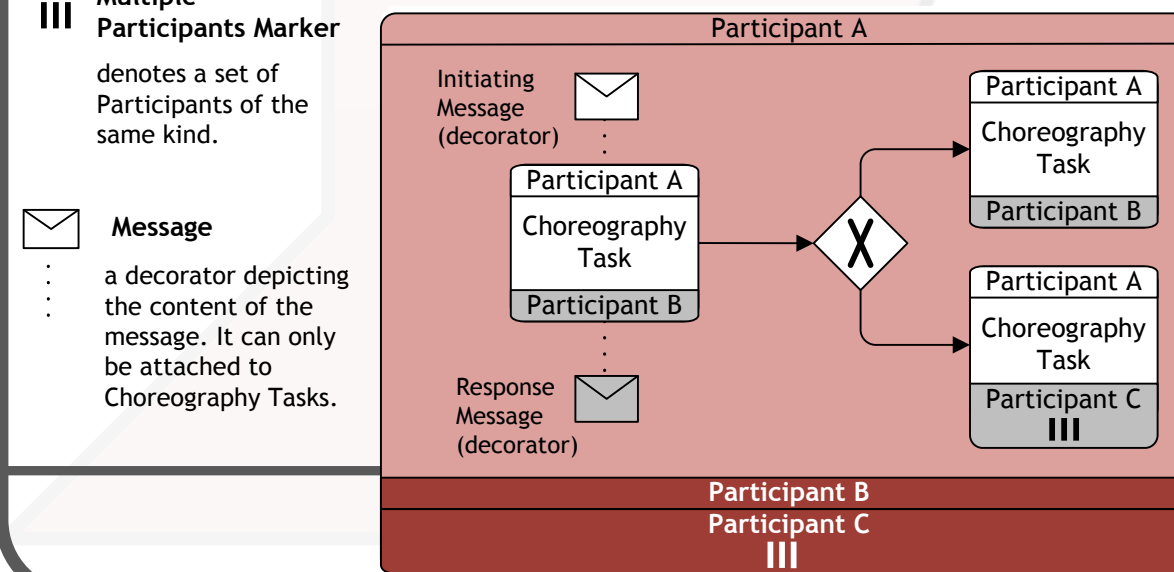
III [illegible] Participants Marker

denotes a set of Participants of the same kind.

Message

a decorator depicting the content of the message. It can only be attached to Choreography Tasks.

Participant A

Initiating Message (decorator)

Participant A
Choreography Task
Participant B

Response Message (decorator)

Participant A
Choreography Task
Participant B

Participant A
Choreography Task
Participant C
III

Participant B
Participant C
III